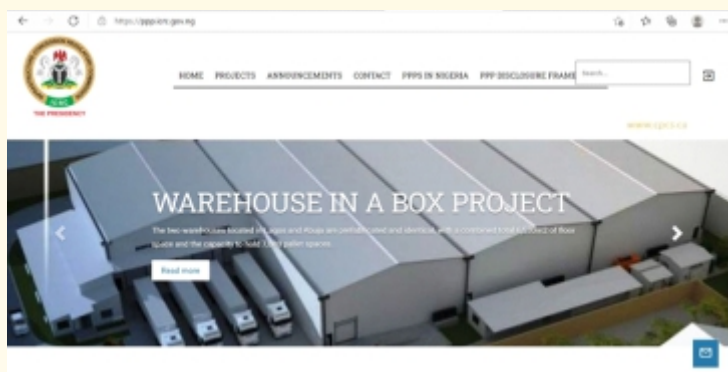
https://ppp.icrc.gov.ng

ICRC
THE PRESIDENCY

HOME PROJECTS ANNOUNCEMENTS CONTACT PPPS IN NIGERIA PPP DISCLOSURE FRAME

Search...

www.icrc.ca

WAREHOUSE IN A BOX PROJECT

The two warehouses located in Lagos and Abuja are prefabricated and identical, with a combined total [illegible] of floor space and the capacity to hold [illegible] pallet spaces.

Read more